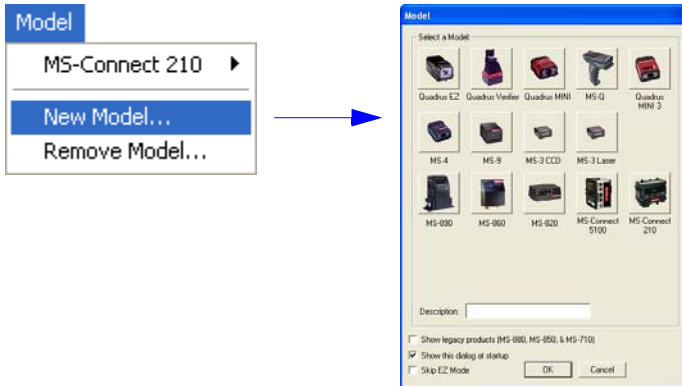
Model

MS-Connect 210

New Model...

Remove Model...

Model

Select a Model

Quadrus EZ

Quadrus Verifier

Quadrus MINI

MS-Q

Quadrus MINI 3

MS-4

MS-9

MS-3 CCD

MS-3 Laser

MS-890

MS-860

MS-820

MS-Connect 5100

MS-Connect 210

Description:

Show legacy products (MS-880, MS-850, & MS-710)

Show this dialog at startup

Skip EZ Mode

OK

Cancel